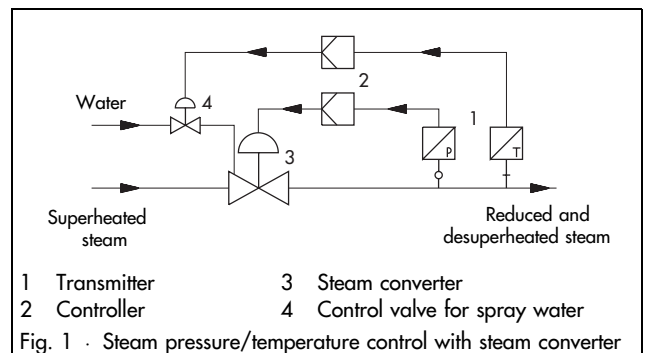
Water

4

2

1

3

P

T

Superheated steam

Reduced and desuperheated steam

1 Transmitter
2 Controller
3 Steam converter
4 Control valve for spray water

Fig. 1 · Steam pressure/temperature control with steam converter